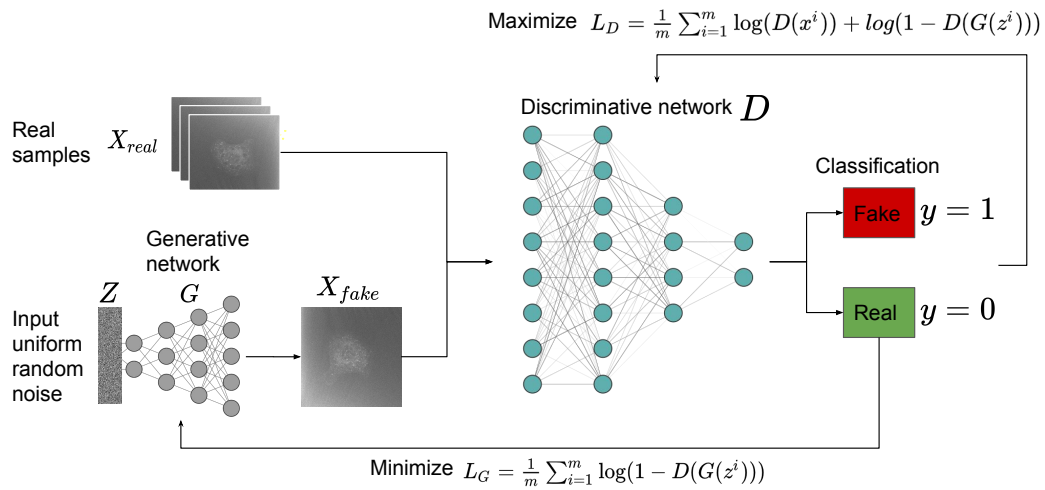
Maximize $L_D = \frac{1}{m}\sum_{i=1}^{m} \log(D(x^i)) + log(1 - D(G(z^i)))$

Real samples $X_{real}$

Discriminative network $D$

Classification

Fake $y = 1$

Real $y = 0$

Generative network

$Z$ $G$

$X_{fake}$

Input uniform random noise

Minimize $L_G = \frac{1}{m}\sum_{i=1}^{m} \log(1 - D(G(z^i)))$